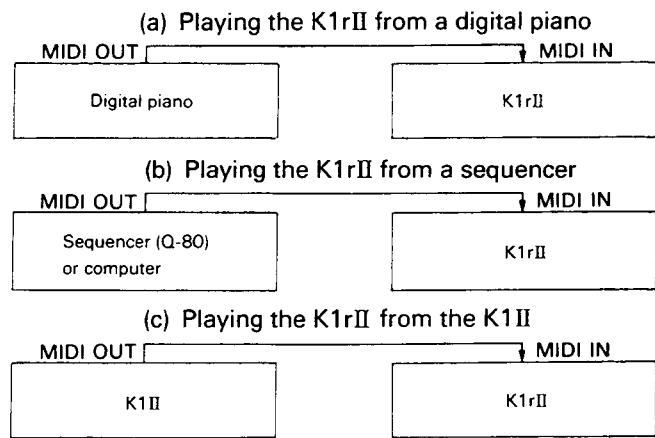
(a) Playing the K1rII from a digital piano

MIDI OUT

MIDI IN

Digital piano

K1rII

(b) Playing the K1rII from a sequencer

MIDI OUT

MIDI IN

Sequencer (Q-80) or computer

K1rII

(c) Playing the K1rII from the K1II

MIDI OUT

MIDI IN

K1II

K1rII